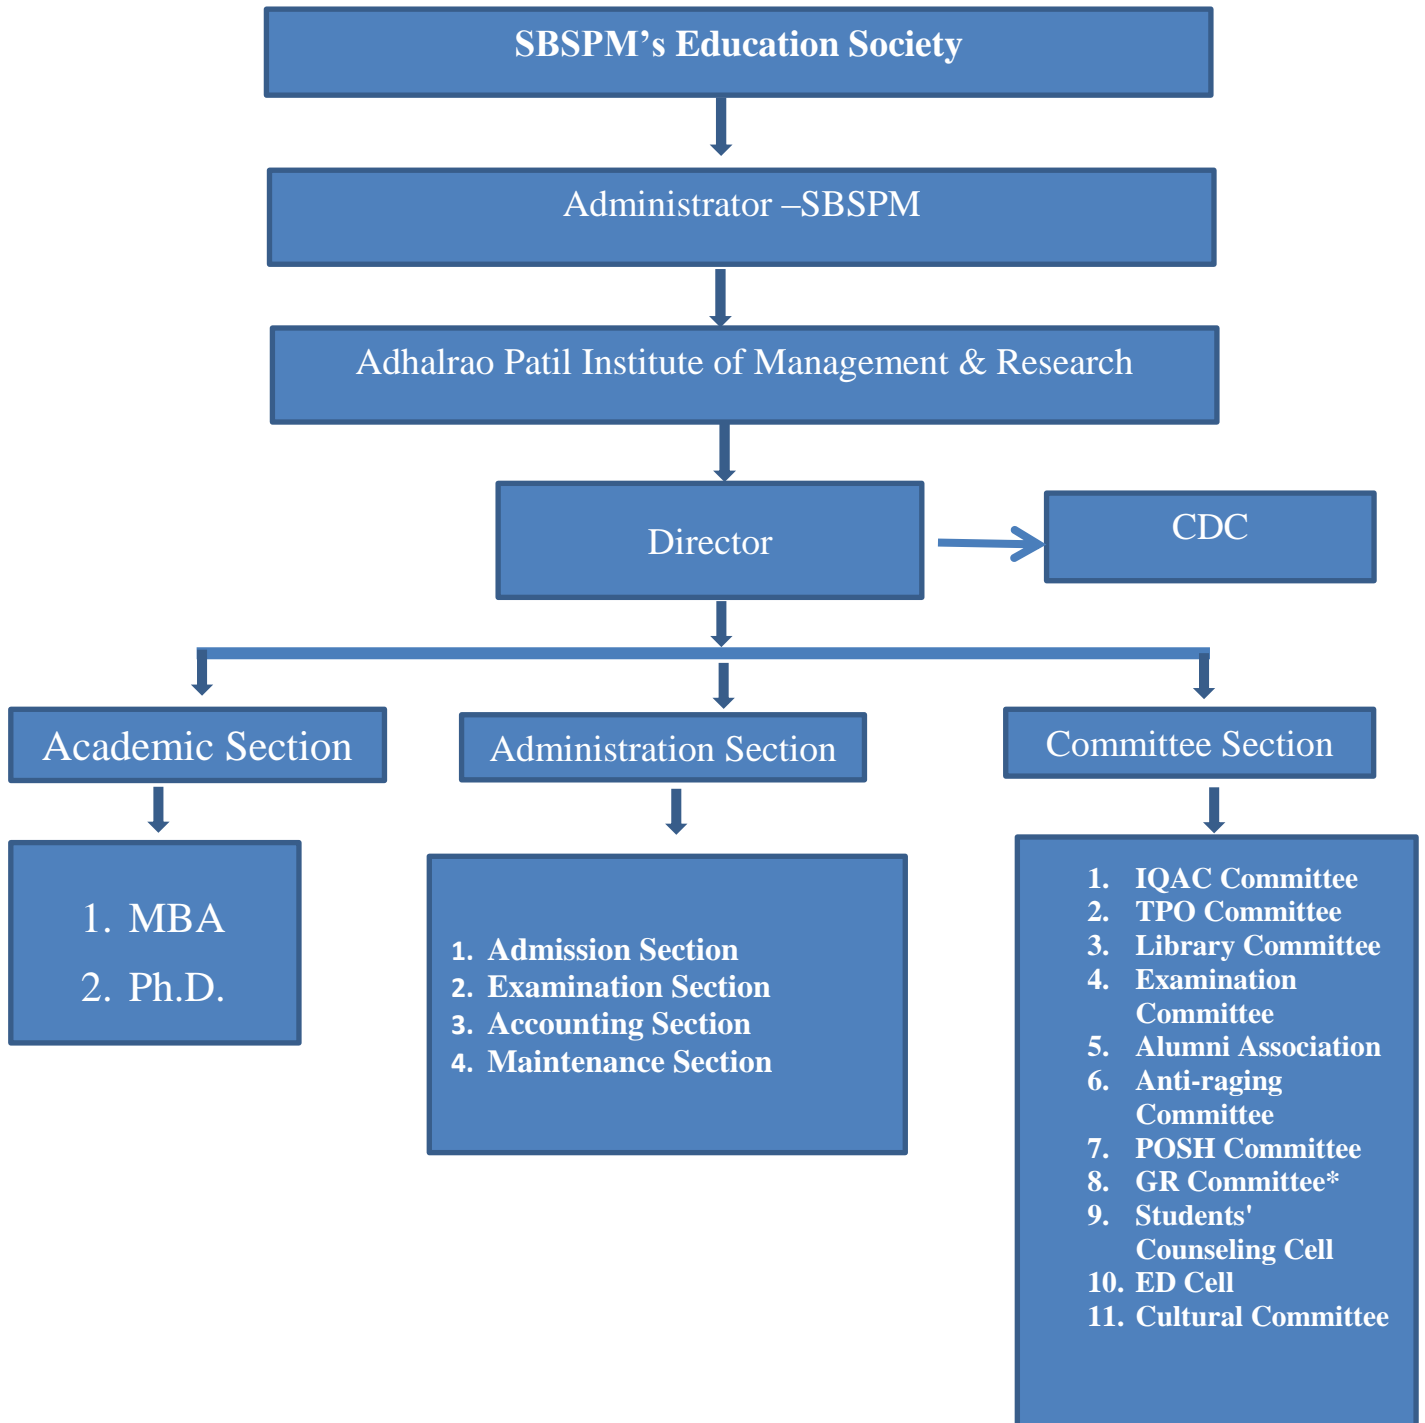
SBSPM's Education Society

Administrator –SBSPM

Adhalrao Patil Institute of Management & Research

Director

CDC

Academic Section

Administration Section

Committee Section

1. MBA
2. Ph.D.

1. Admission Section
2. Examination Section
3. Accounting Section
4. Maintenance Section

1. IQAC Committee
2. TPO Committee
3. Library Committee
4. Examination Committee
5. Alumni Association
6. Anti-raging Committee
7. POSH Committee
8. GR Committee*
9. Students' Counseling Cell
10. ED Cell
11. Cultural Committee